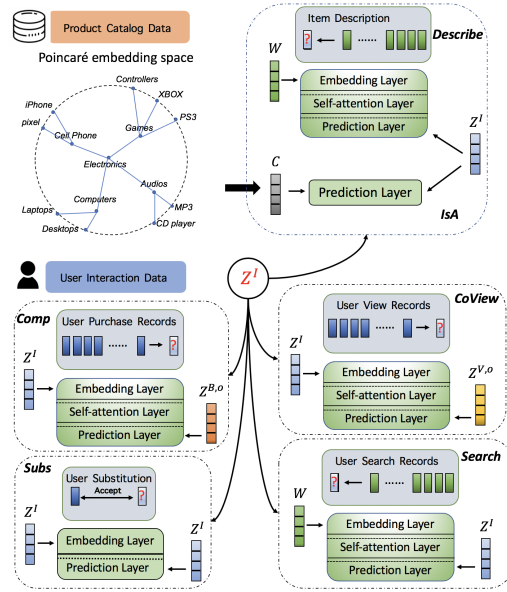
Product Catalog Data

Poincaré embedding space

Controllers
XBOX
iPhone
PS3
Games
pixel
Cell Phone
Electronics
Audios
Computers
MP3
Laptops
CD player
Desktops

Item Description
?
......
Describe
$W$
Embedding Layer
Self-attention Layer
Prediction Layer
$Z^I$
$C$
Prediction Layer
IsA

User Interaction Data

$Z^I$

Comp
User Purchase Records
......
?
$Z^I$
Embedding Layer
$Z^{B,o}$
Self-attention Layer
Prediction Layer

CoView
User View Records
......
?
$Z^I$
Embedding Layer
$Z^{V,o}$
Self-attention Layer
Prediction Layer

Subs
User Substitution
Accept
?
$Z^I$
Embedding Layer
$Z^I$
Prediction Layer

Search
User Search Records
?
......
$W$
Embedding Layer
$Z^I$
Self-attention Layer
Prediction Layer